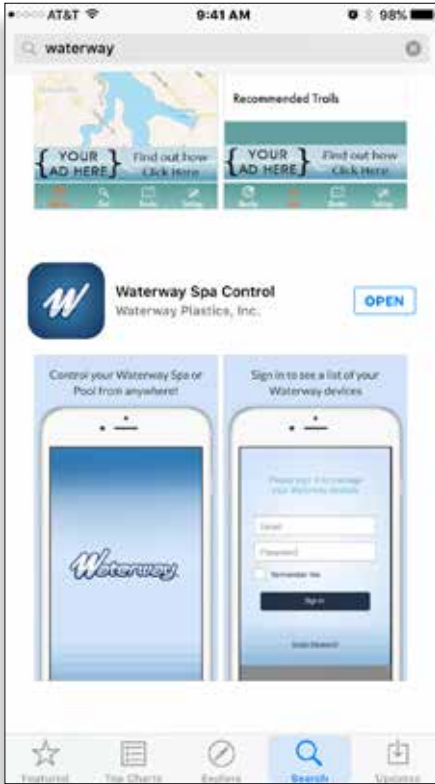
AT&T 9:41 AM 98%

waterway

Recommended Trails

YOUR AD HERE Find out how Click Here

YOUR AD HERE Find out how Click Here

W

Waterway Spa Control

Waterway Plastics, Inc.

OPEN

Control your Waterway Spa or Pool from anywhere!

Waterway

Sign in to see a list of your Waterway devices

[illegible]

Email

Password

Remember Me

Sign in

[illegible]

Featured Top Charts Explore Search Updates